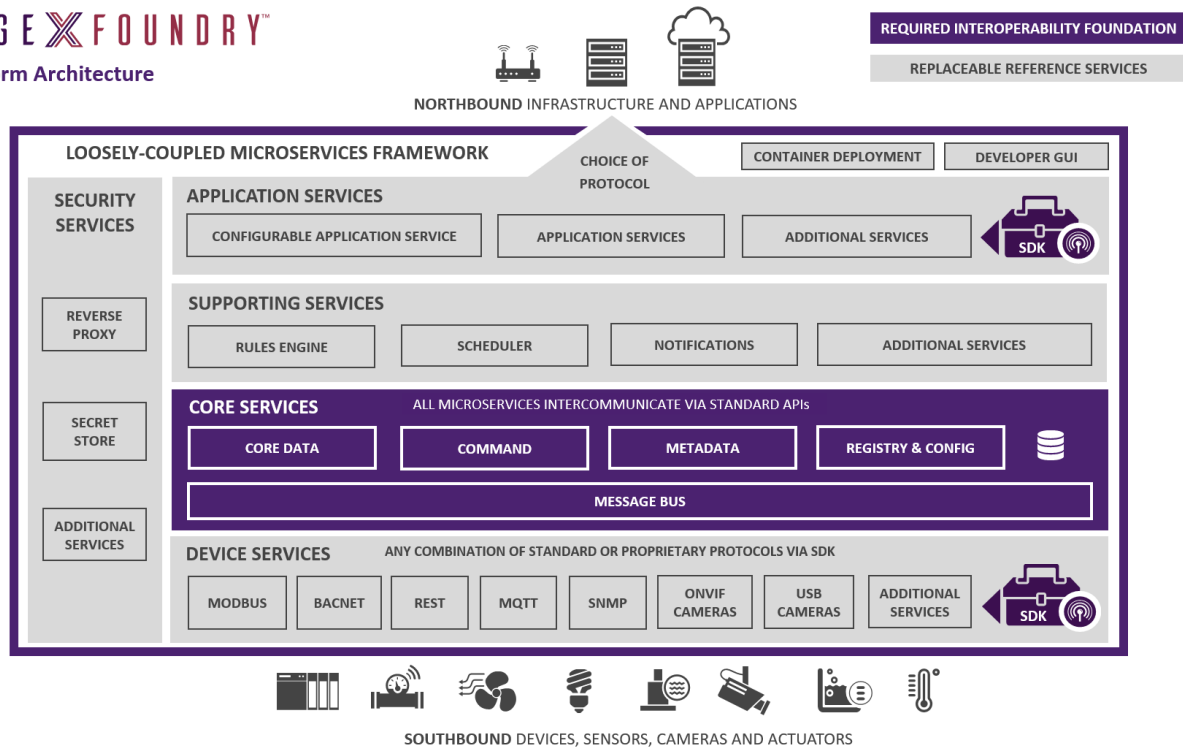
GEXFOUNDRY™
rm Architecture

REQUIRED INTEROPERABILITY FOUNDATION
REPLACEABLE REFERENCE SERVICES

NORTHBOUND INFRASTRUCTURE AND APPLICATIONS

LOOSELY-COUPLED MICROSERVICES FRAMEWORK

CHOICE OF PROTOCOL

CONTAINER DEPLOYMENT
DEVELOPER GUI

SECURITY SERVICES

REVERSE PROXY

SECRET STORE

ADDITIONAL SERVICES

APPLICATION SERVICES
CONFIGURABLE APPLICATION SERVICE
APPLICATION SERVICES
ADDITIONAL SERVICES
SDK

SUPPORTING SERVICES
RULES ENGINE
SCHEDULER
NOTIFICATIONS
ADDITIONAL SERVICES

CORE SERVICES
ALL MICROSERVICES INTERCOMMUNICATE VIA STANDARD APIs
CORE DATA
COMMAND
METADATA
REGISTRY & CONFIG
MESSAGE BUS

DEVICE SERVICES
ANY COMBINATION OF STANDARD OR PROPRIETARY PROTOCOLS VIA SDK
MODBUS
BACNET
REST
MQTT
SNMP
ONVIF CAMERAS
USB CAMERAS
ADDITIONAL SERVICES
SDK

SOUTHBOUND DEVICES, SENSORS, CAMERAS AND ACTUATORS